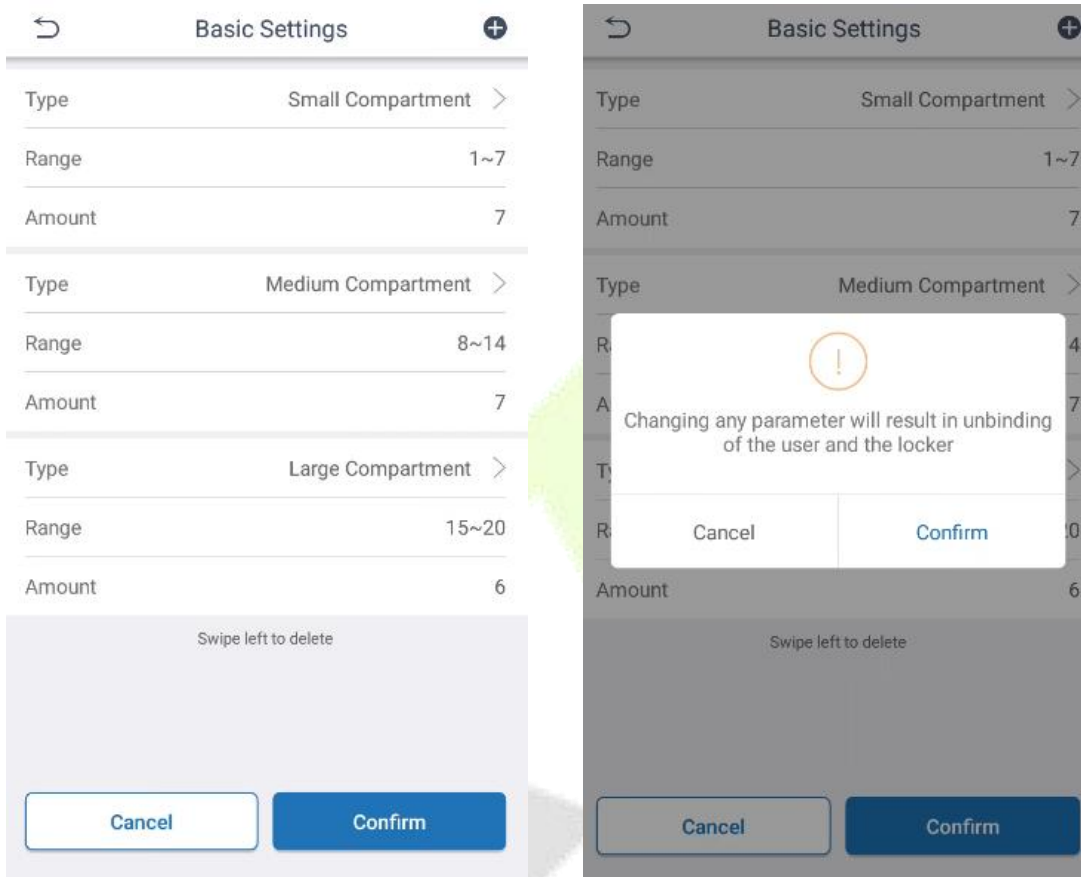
Basic Settings

Type Small Compartment

Range 1~7

Amount 7

Type Medium Compartment

Range 8~14

Amount 7

Type Large Compartment

Range 15~20

Amount 6

Swipe left to delete

Cancel

Confirm

Basic Settings

Type Small Compartment

Range 1~7

Amount 7

Type Medium Compartment

R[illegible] 4

A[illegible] 7

T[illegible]

R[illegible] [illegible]0

Changing any parameter will result in unbinding of the user and the locker

Cancel

Confirm

Amount 6

Swipe left to delete

Cancel

Confirm